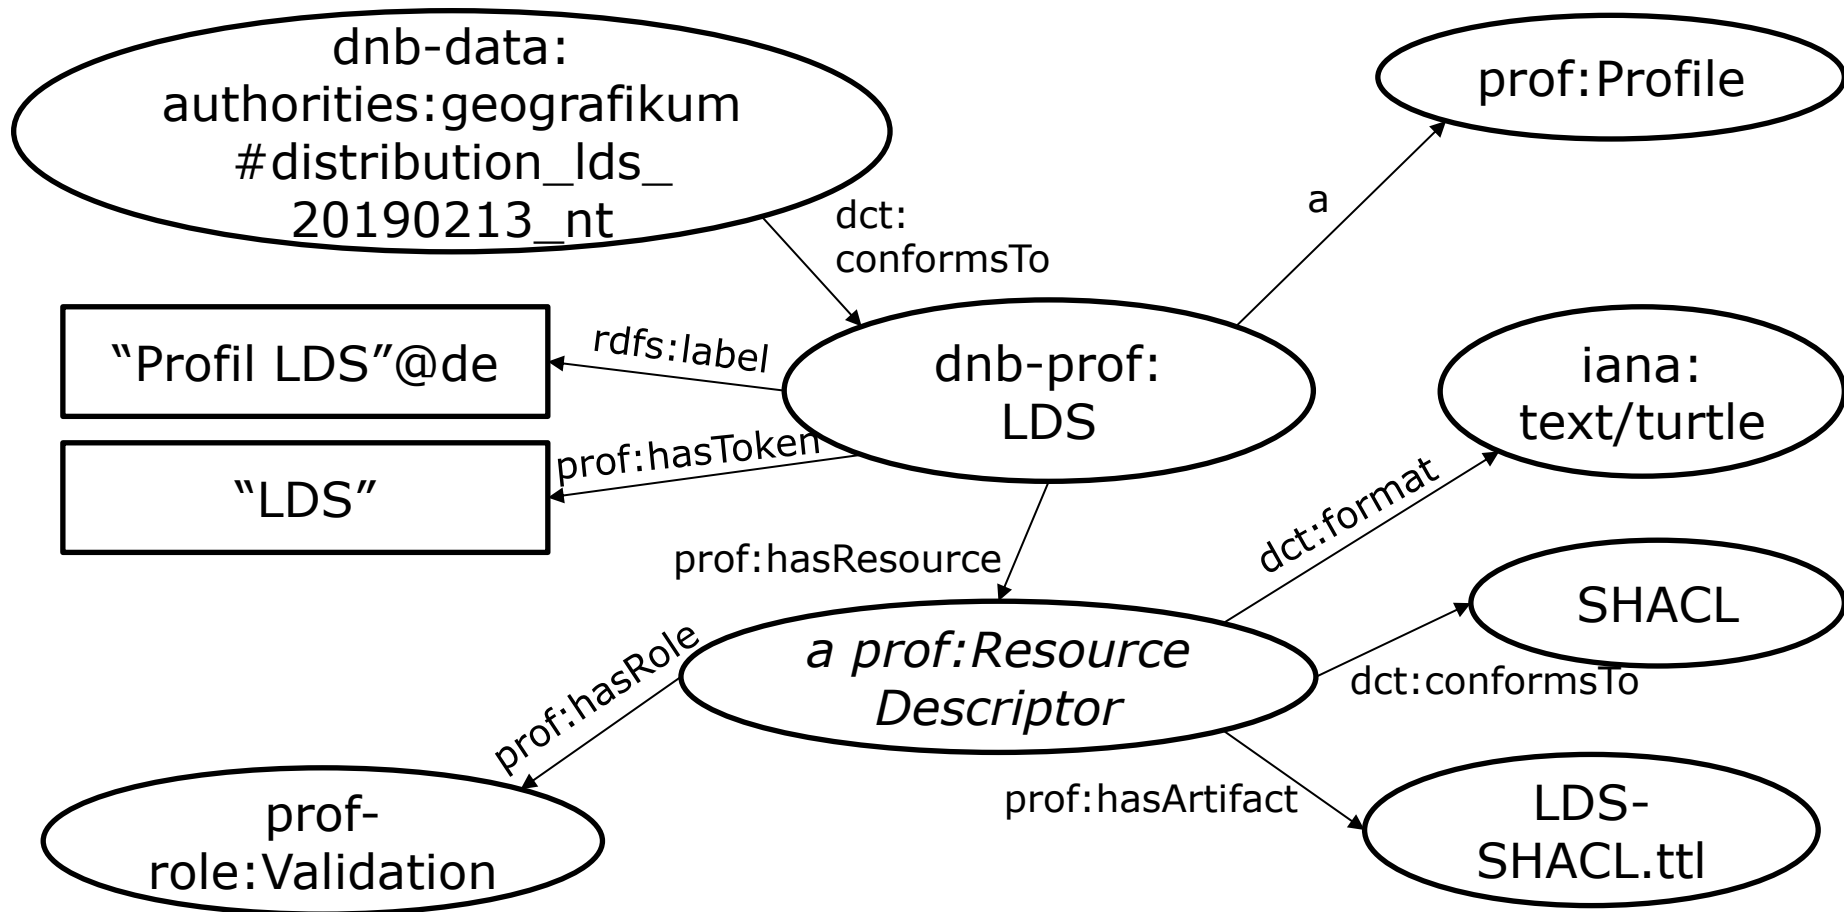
dnb-data: authorities:geografikum #distribution_lds_ 20190213_nt

prof:Profile

a

dct: conformsTo

"Profil LDS"@de

rdfs:label

dnb-prof: LDS

iana: text/turtle

prof:hasToken

"LDS"

dct:format

prof:hasResource

SHACL

prof:hasRole

a prof:Resource Descriptor

dct:conformsTo

prof:hasArtifact

prof-role:Validation

LDS-SHACL.ttl